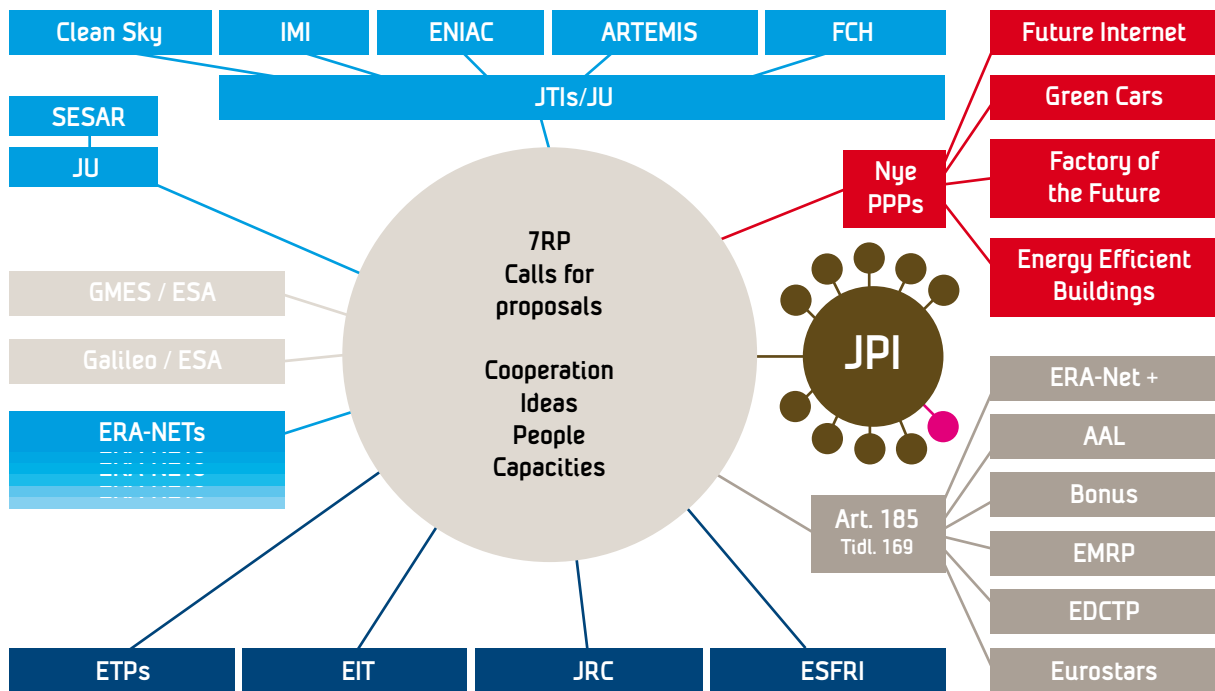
Clean Sky
IMI
ENIAC
ARTEMIS
FCH
JTIs/JU
SESAR
JU
Future Internet
Green Cars
Nye PPPs
Factory of the Future
Energy Efficient Buildings
GMES / ESA
Galileo / ESA
ERA-NETs
7RP
Calls for proposals

Cooperation
Ideas
People
Capacities
JPI
ERA-Net +
AAL
Bonus
Art. 185
Tidl. 169
EMRP
EDCTP
Eurostars
ETPs
EIT
JRC
ESFRI